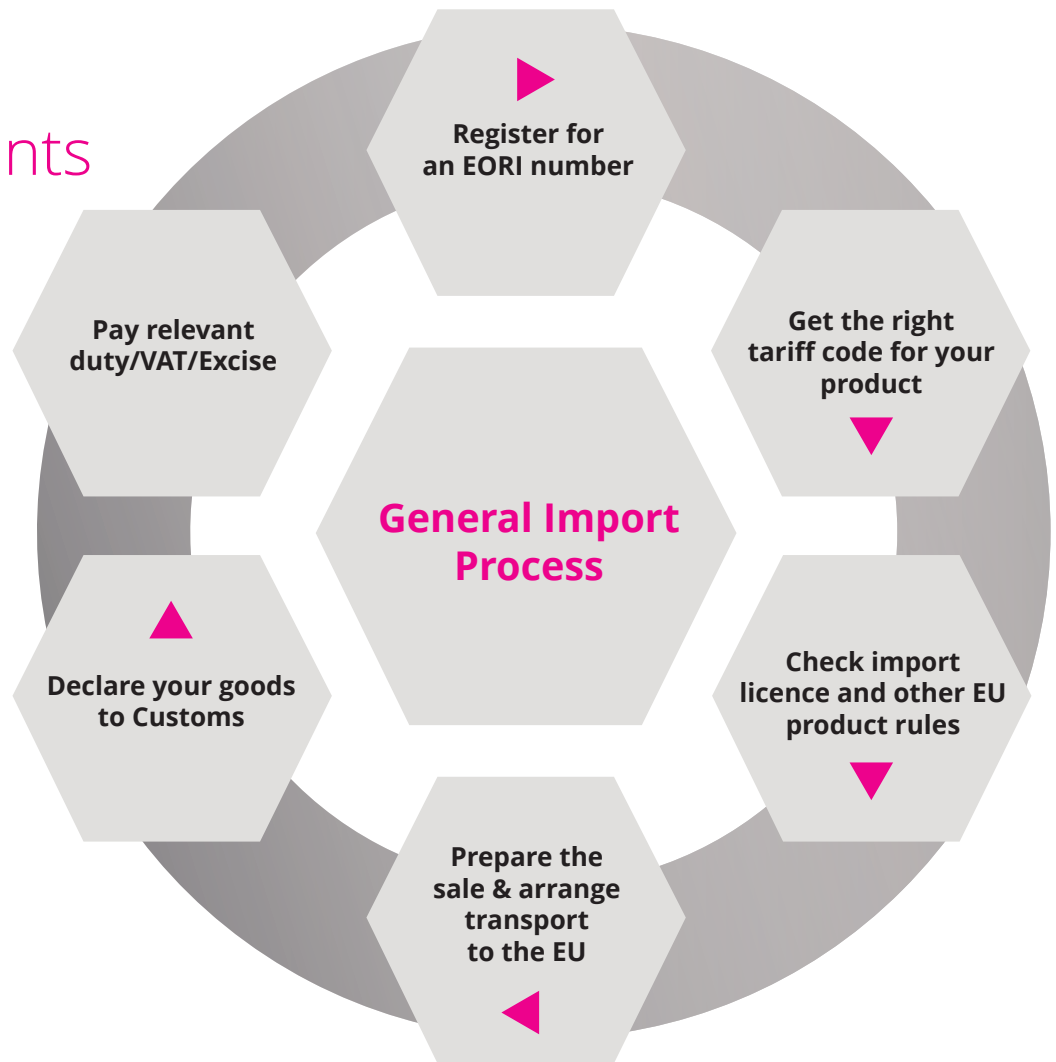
nts

Register for an EORI number

Get the right tariff code for your product

Check import licence and other EU product rules

Prepare the sale & arrange transport to the EU

Declare your goods to Customs

Pay relevant duty/VAT/Excise

General Import Process